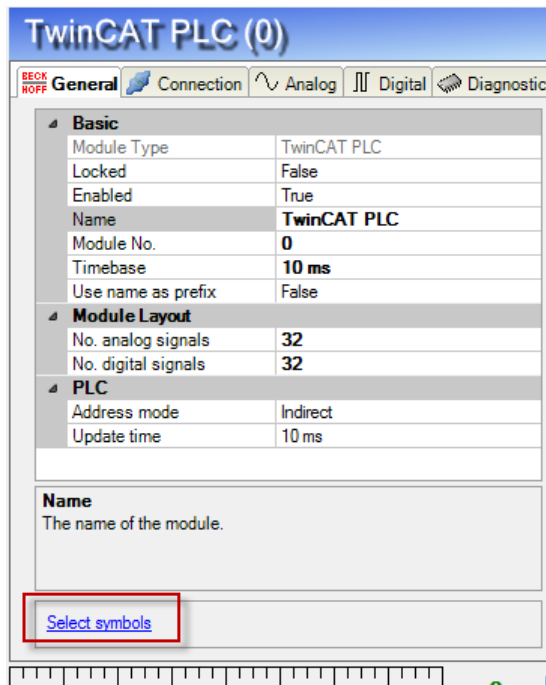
TwinCAT PLC (0)

BECK HOFF General | Connection | Analog | Digital | Diagnostic

| Basic | |
|---|---|
| Module Type | TwinCAT PLC |
| Locked | False |
| Enabled | True |
| Name | TwinCAT PLC |
| Module No. | 0 |
| Timebase | 10 ms |
| Use name as prefix | False |
| **Module Layout** | |
| No. analog signals | 32 |
| No. digital signals | 32 |
| **PLC** | |
| Address mode | Indirect |
| Update time | 10 ms |

Name
The name of the module.

Select symbols